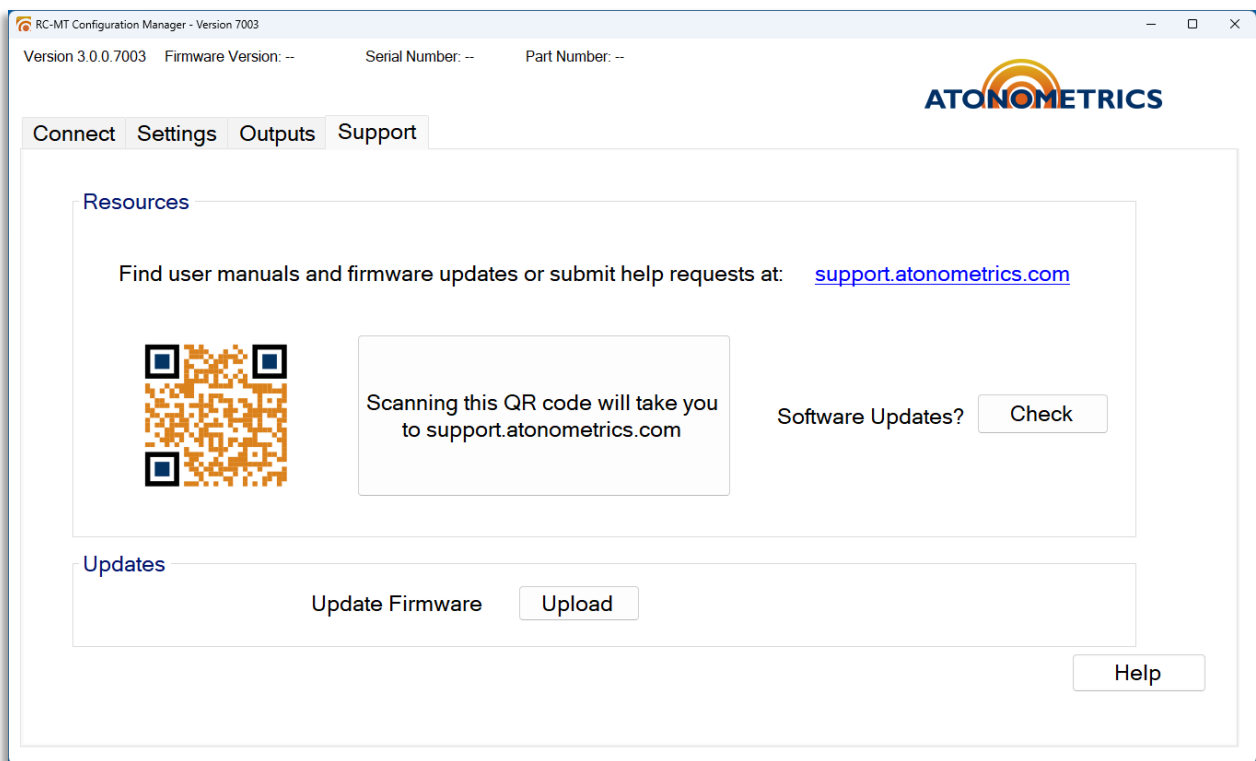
RC-MT Configuration Manager - Version 7003

Version 3.0.0.7003 Firmware Version: -- Serial Number: -- Part Number: --

ATONOMETRICS

Connect Settings Outputs Support

Resources

Find user manuals and firmware updates or submit help requests at: support.atonometrics.com

Scanning this QR code will take you to support.atonometrics.com

Software Updates? Check

Updates

Update Firmware Upload

Help